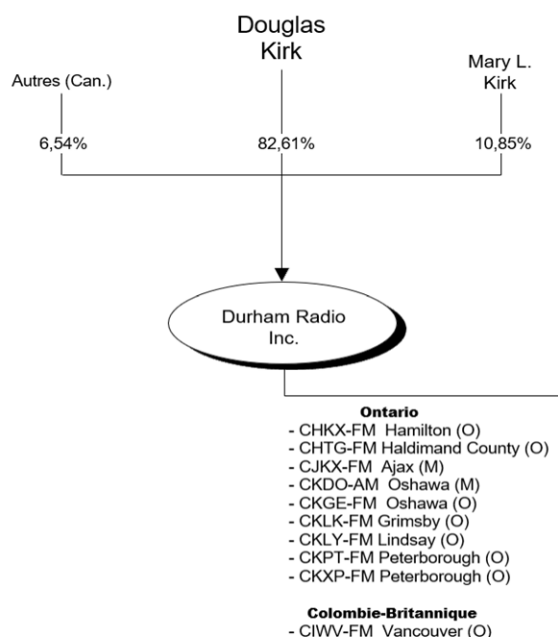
Douglas Kirk

Autres (Can.)

Mary L. Kirk

6,54%

82,61%

10,85%

Durham Radio Inc.

**Ontario**
- CHKX-FM Hamilton (O)
- CHTG-FM Haldimand County (O)
- CJKX-FM Ajax (M)
- CKDO-AM Oshawa (M)
- CKGE-FM Oshawa (O)
- CKLK-FM Grimsby (O)
- CKLY-FM Lindsay (O)
- CKPT-FM Peterborough (O)
- CKXP-FM Peterborough (O)

**Colombie-Britannique**
- CIWV-FM Vancouver (O)